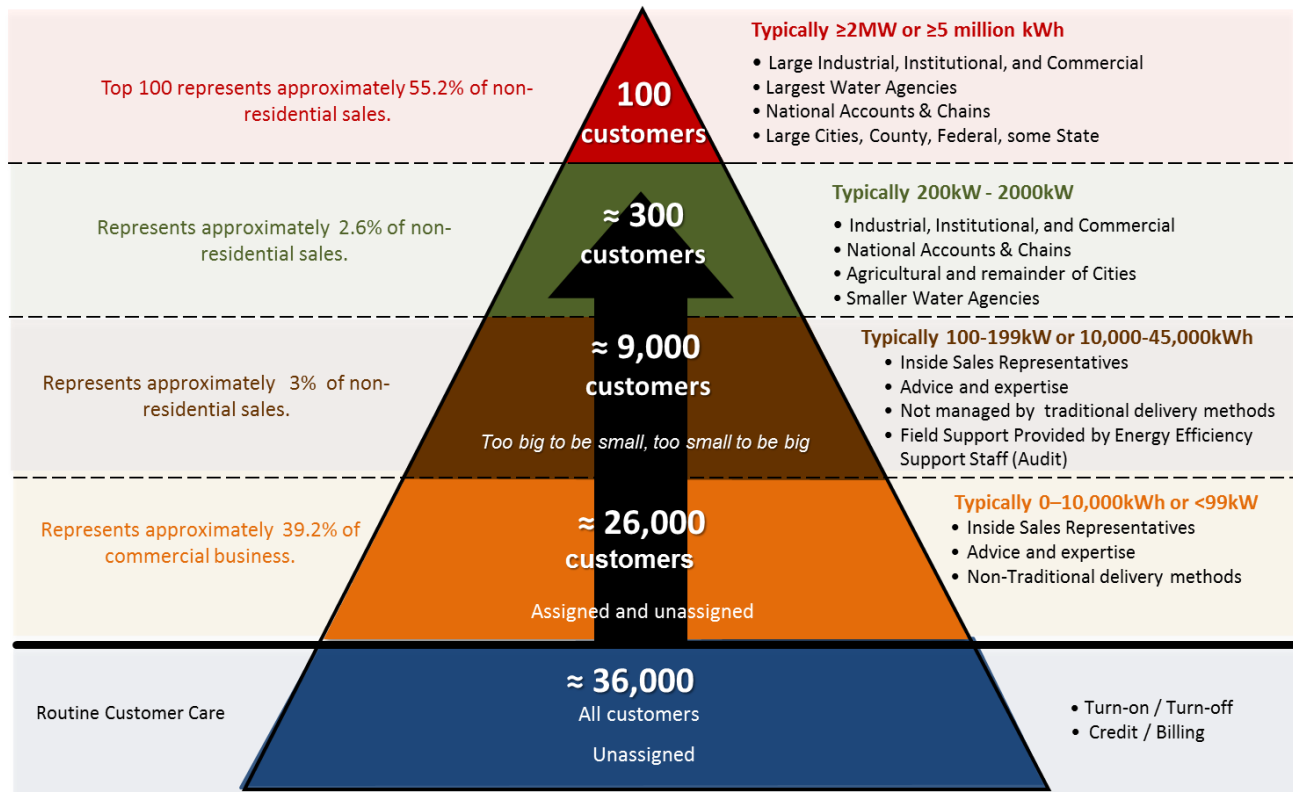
Top 100 represents approximately 55.2% of non-residential sales.

100 customers

Typically ≥2MW or ≥5 million kWh
• Large Industrial, Institutional, and Commercial
• Largest Water Agencies
• National Accounts & Chains
• Large Cities, County, Federal, some State

Represents approximately 2.6% of non-residential sales.

≈ 300 customers

Typically 200kW - 2000kW
• Industrial, Institutional, and Commercial
• National Accounts & Chains
• Agricultural and remainder of Cities
• Smaller Water Agencies

Represents approximately 3% of non-residential sales.

≈ 9,000 customers

Too big to be small, too small to be big

Typically 100-199kW or 10,000-45,000kWh
• Inside Sales Representatives
• Advice and expertise
• Not managed by traditional delivery methods
• Field Support Provided by Energy Efficiency Support Staff (Audit)

Represents approximately 39.2% of commercial business.

≈ 26,000 customers

Assigned and unassigned

Typically 0–10,000kWh or <99kW
• Inside Sales Representatives
• Advice and expertise
• Non-Traditional delivery methods

Routine Customer Care

≈ 36,000
All customers
Unassigned

• Turn-on / Turn-off
• Credit / Billing